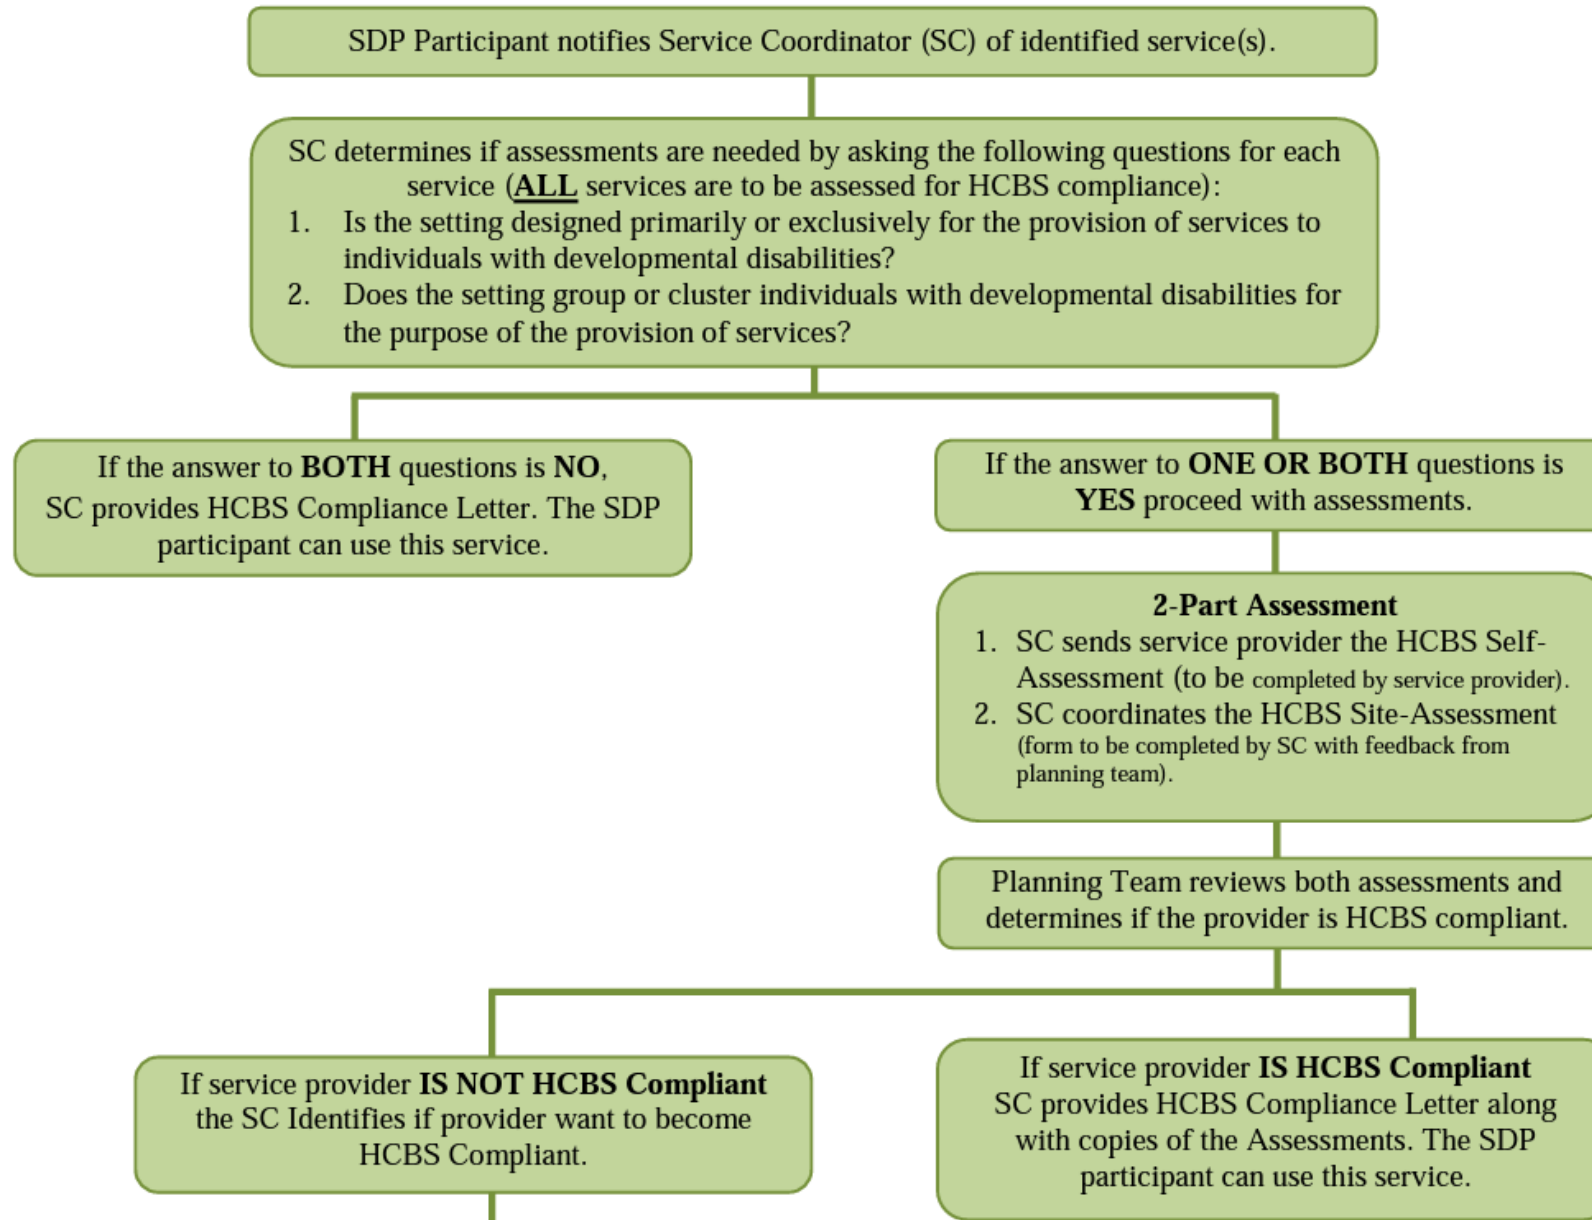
SDP Participant notifies Service Coordinator (SC) of identified service(s).

SC determines if assessments are needed by asking the following questions for each service (ALL services are to be assessed for HCBS compliance):
1. Is the setting designed primarily or exclusively for the provision of services to individuals with developmental disabilities?
2. Does the setting group or cluster individuals with developmental disabilities for the purpose of the provision of services?

If the answer to BOTH questions is NO, SC provides HCBS Compliance Letter. The SDP participant can use this service.

If the answer to ONE OR BOTH questions is YES proceed with assessments.

2-Part Assessment
1. SC sends service provider the HCBS Self-Assessment (to be completed by service provider).
2. SC coordinates the HCBS Site-Assessment (form to be completed by SC with feedback from planning team).

Planning Team reviews both assessments and determines if the provider is HCBS compliant.

If service provider IS NOT HCBS Compliant the SC Identifies if provider want to become HCBS Compliant.

If service provider IS HCBS Compliant SC provides HCBS Compliance Letter along with copies of the Assessments. The SDP participant can use this service.